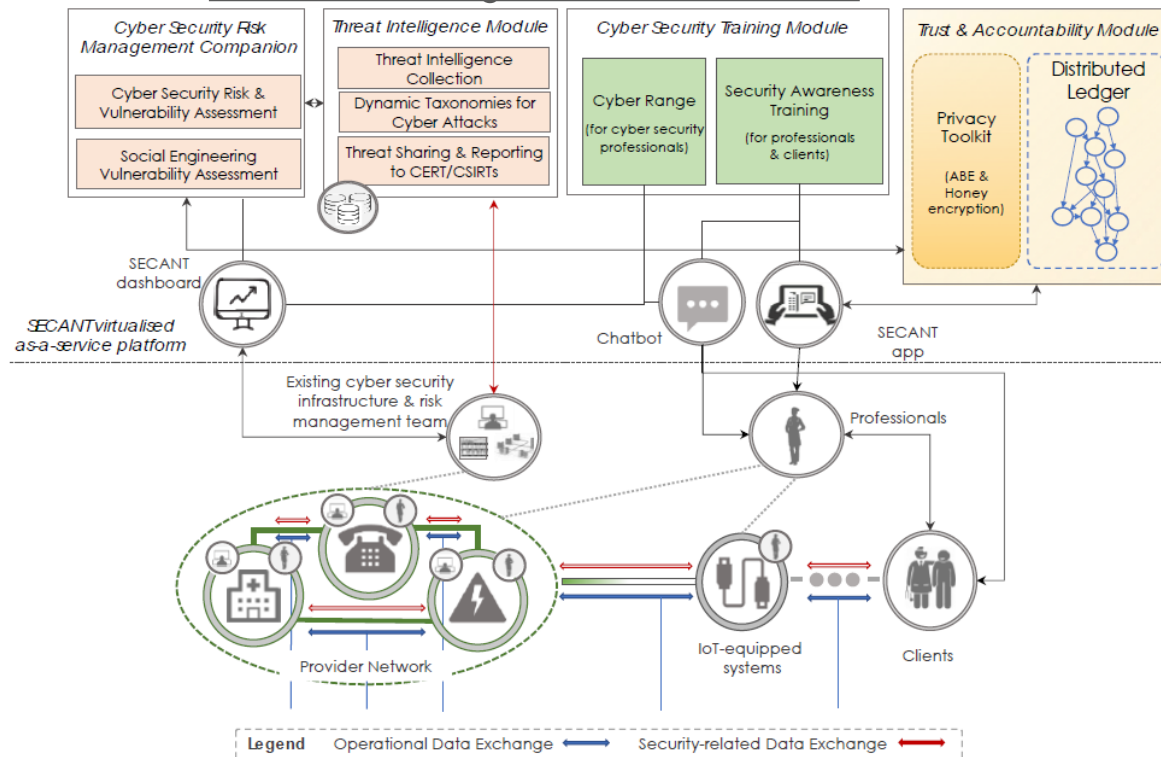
Cyber Security Risk Management Companion

Cyber Security Risk & Vulnerability Assessment

Social Engineering Vulnerability Assessment

Threat Intelligence Module

Threat Intelligence Collection

Dynamic Taxonomies for Cyber Attacks

Threat Sharing & Reporting to CERT/CSIRTs

Cyber Security Training Module

Cyber Range (for cyber security professionals)

Security Awareness Training (for professionals & clients)

Trust & Accountability Module

Privacy Toolkit

(ABE & Honey encryption)

Distributed Ledger

SECANT dashboard

SECANTvirtualised as-a-service platform

Chatbot

SECANT app

Existing cyber security infrastructure & risk management team

Professionals

Provider Network

IoT-equipped systems

Clients

Legend Operational Data Exchange Security-related Data Exchange